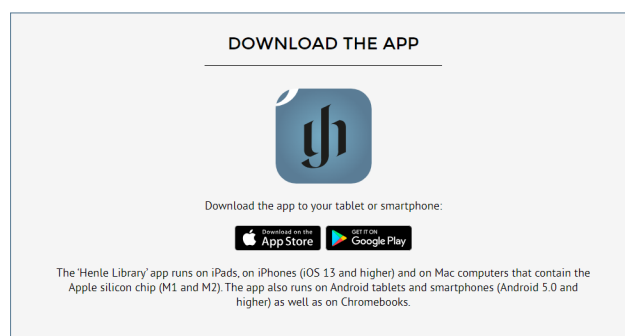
DOWNLOAD THE APP

Download the app to your tablet or smartphone:

Download on the App Store

GET IT ON Google Play

The 'Henle Library' app runs on iPads, on iPhones (iOS 13 and higher) and on Mac computers that contain the Apple silicon chip (M1 and M2). The app also runs on Android tablets and smartphones (Android 5.0 and higher) as well as on Chromebooks.